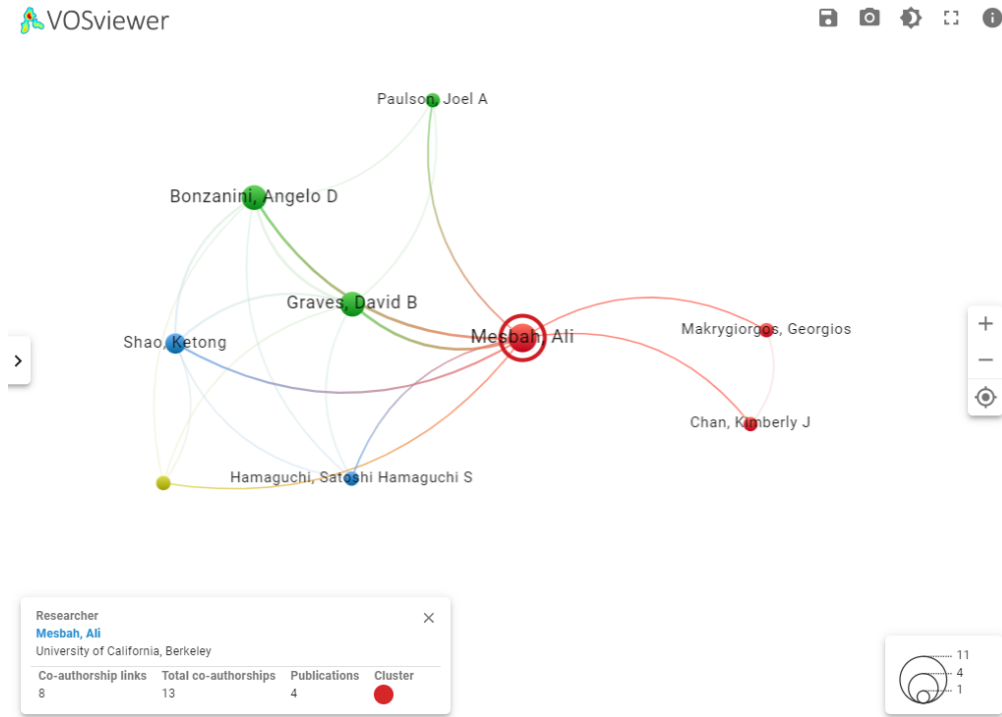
VOSviewer

Paulson, Joel A

Bonzanini, Angelo D

Graves, David B

Mesbah, Ali

Makrygiorgos, Georgios

Shao, Ketong

Chan, Kimberly J

Hamaguchi, Satoshi Hamaguchi S

Researcher
Mesbah, Ali
University of California, Berkeley

| Co-authorship links | Total co-authorships | Publications | Cluster |
|---|---|---|---|
| 8 | 13 | 4 | |

11
4
1